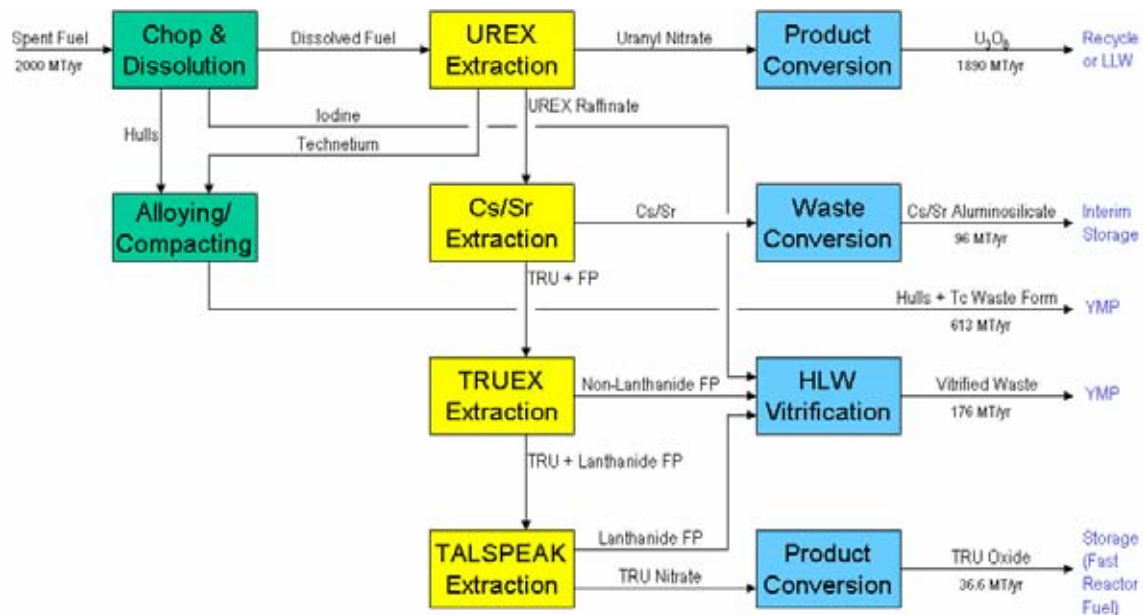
Spent Fuel
2000 MT/yr

Chop & Dissolution

Dissolved Fuel

UREX Extraction

Uranyl Nitrate

Product Conversion

$U_3O_8$
1890 MT/yr

Recycle or LLW

Iodine

UREX Raffinate

Hulls

Technetium

Alloying/ Compacting

Cs/Sr Extraction

Cs/Sr

Waste Conversion

Cs/Sr Aluminosilicate
96 MT/yr

Interim Storage

TRU + FP

Hulls + Tc Waste Form
613 MT/yr

YMP

TRUEX Extraction

Non-Lanthanide FP

HLW Vitrification

Vitrified Waste
176 MT/yr

YMP

TRU + Lanthanide FP

TALSPEAK Extraction

Lanthanide FP

TRU Nitrate

Product Conversion

TRU Oxide
36.6 MT/yr

Storage (Fast Reactor Fuel)